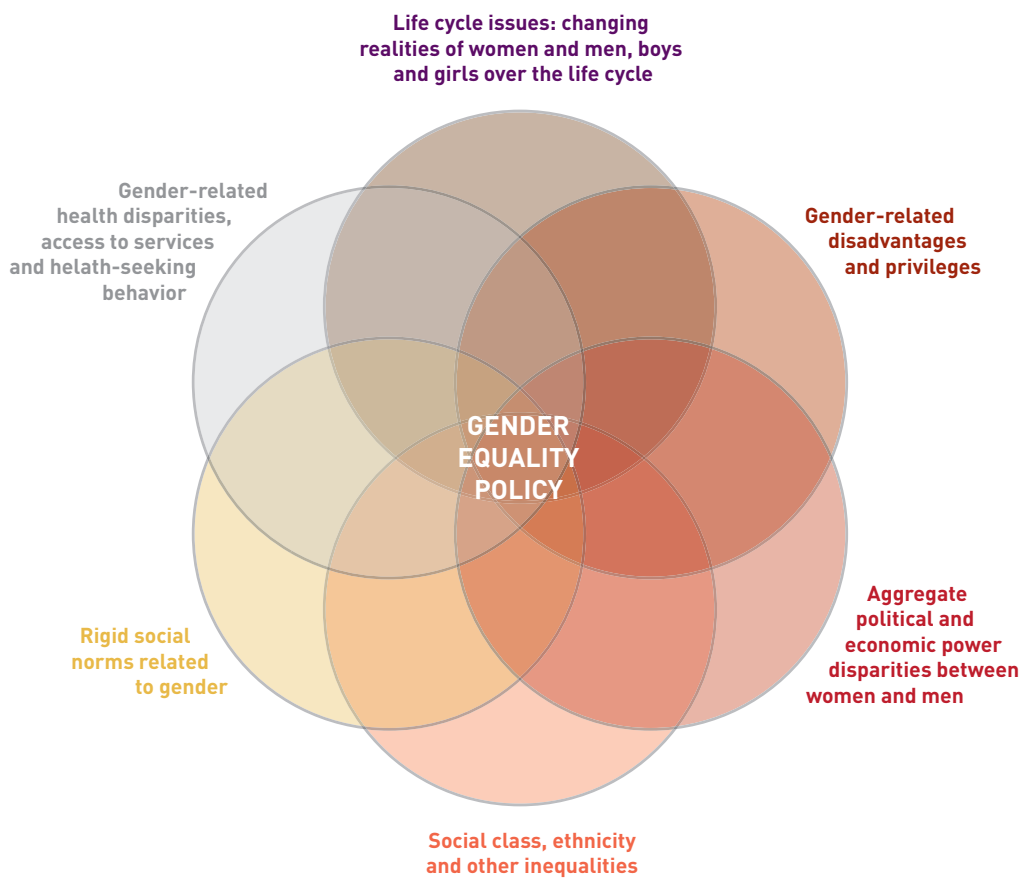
Life cycle issues: changing realities of women and men, boys and girls over the life cycle

Gender-related health disparities, access to services and helath-seeking behavior

Gender-related disadvantages and privileges

GENDER EQUALITY POLICY

Aggregate political and economic power disparities between women and men

Rigid social norms related to gender

Social class, ethnicity and other inequalities